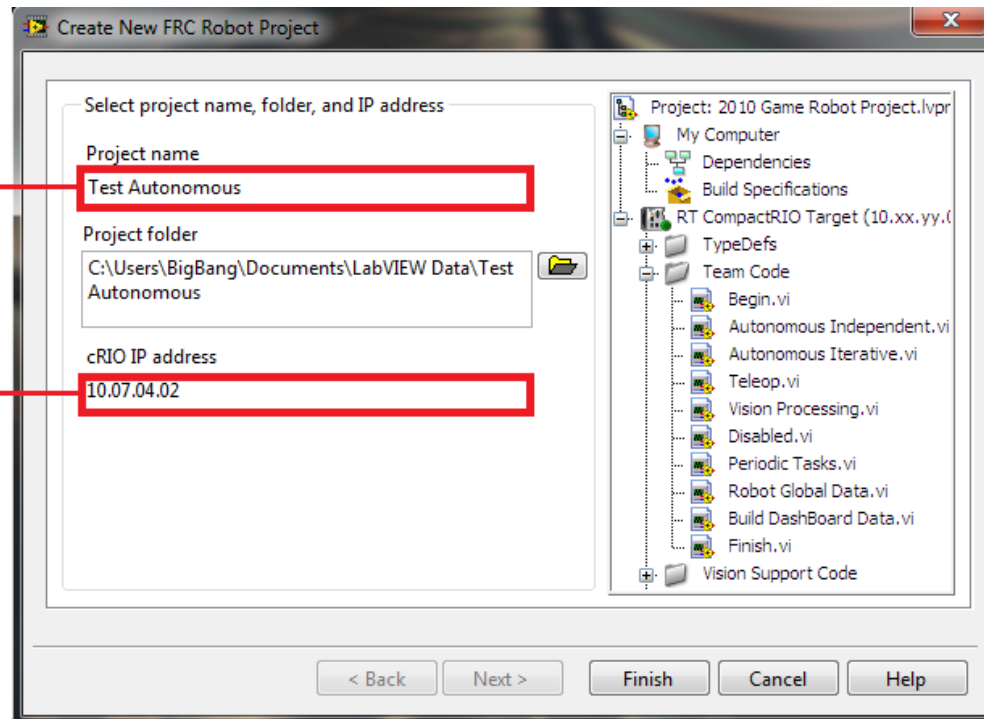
Create New FRC Robot Project

Select project name, folder, and IP address

Project name

Test Autonomous

Project folder

C:\Users\BigBang\Documents\LabVIEW Data\Test Autonomous

cRIO IP address

10.07.04.02

Project: 2010 Game Robot Project.lvpr
My Computer
Dependencies
Build Specifications
RT CompactRIO Target (10.xx.yy.(
TypeDefs
Team Code
Begin.vi
Autonomous Independent.vi
Autonomous Iterative.vi
Teleop.vi
Vision Processing.vi
Disabled.vi
Periodic Tasks.vi
Robot Global Data.vi
Build DashBoard Data.vi
Finish.vi
Vision Support Code

< Back
Next >
Finish
Cancel
Help